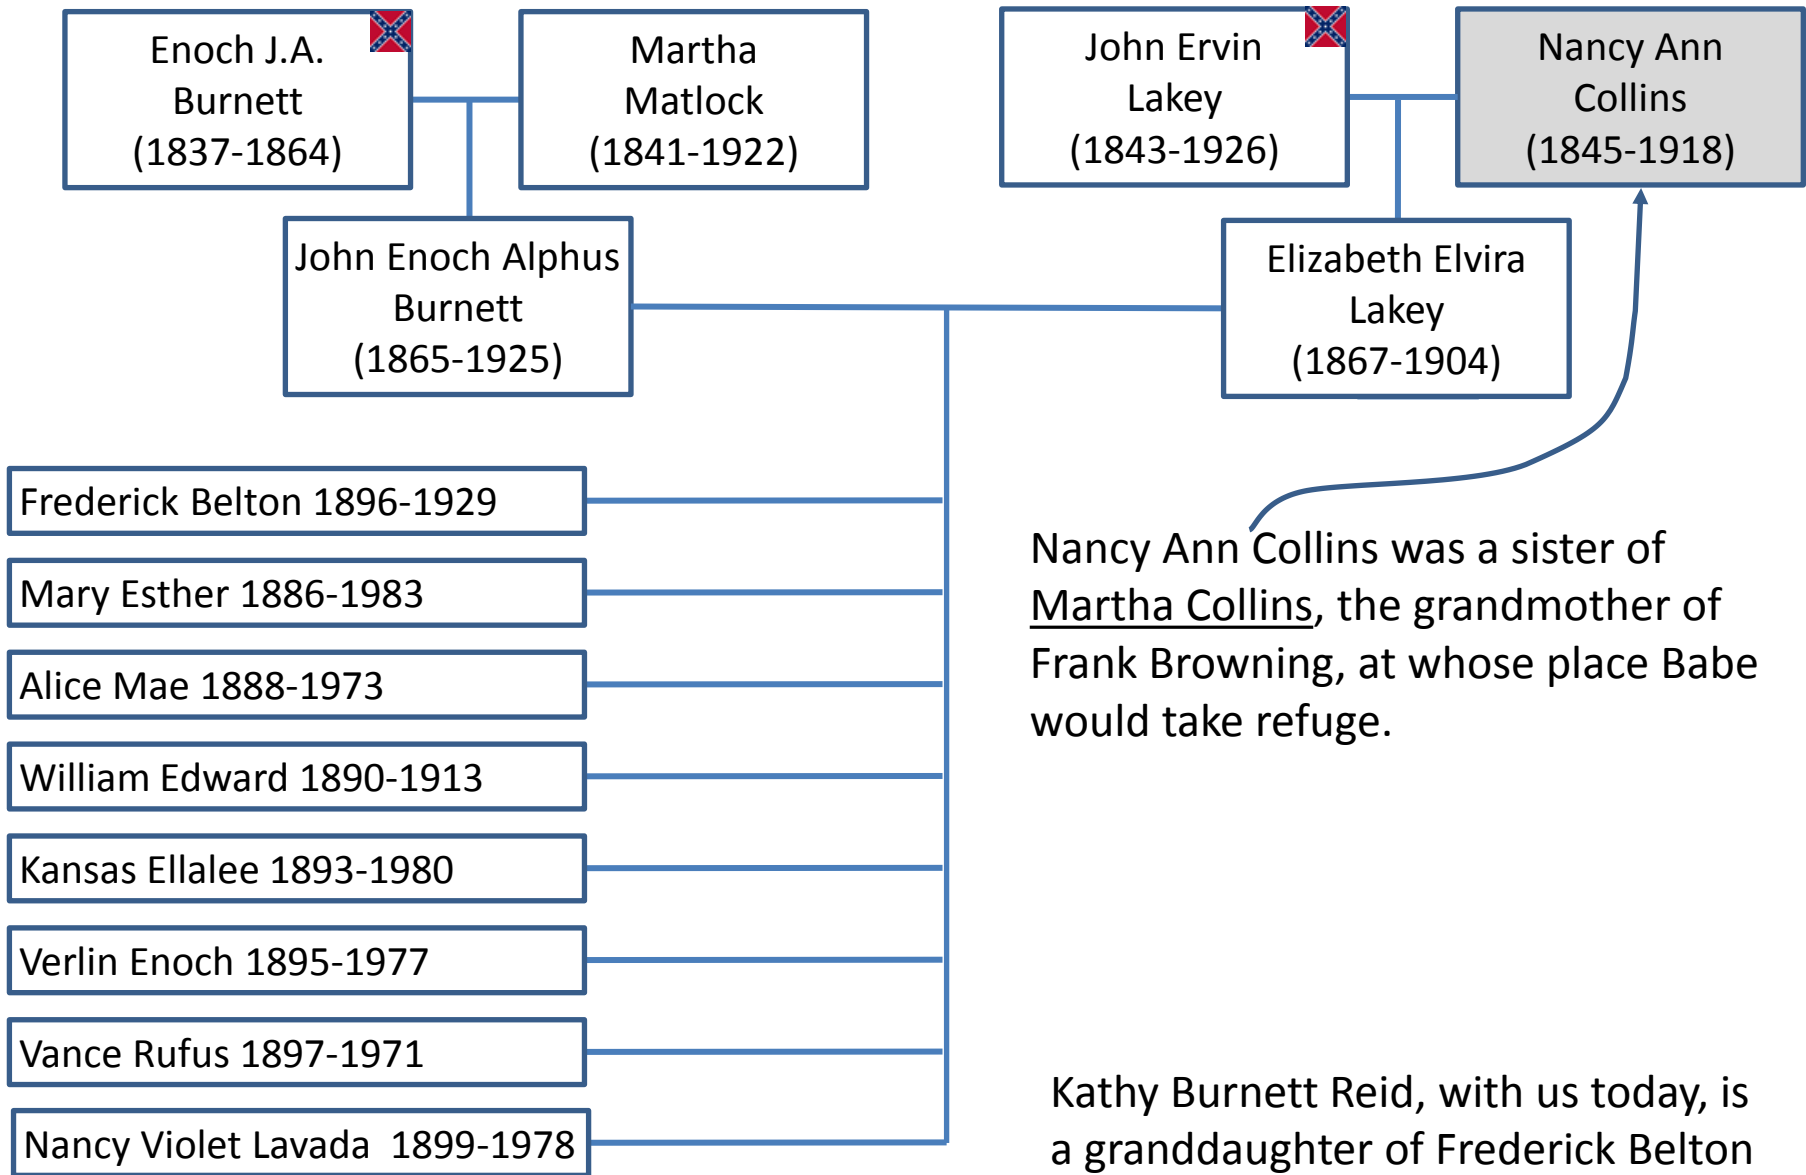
Enoch J.A. Burnett (1837-1864)

Martha Matlock (1841-1922)

John Ervin Lakey (1843-1926)

Nancy Ann Collins (1845-1918)

John Enoch Alphus Burnett (1865-1925)

Elizabeth Elvira Lakey (1867-1904)

Frederick Belton 1896-1929

Mary Esther 1886-1983

Alice Mae 1888-1973

William Edward 1890-1913

Kansas Ellalee 1893-1980

Verlin Enoch 1895-1977

Vance Rufus 1897-1971

Nancy Violet Lavada 1899-1978

Nancy Ann Collins was a sister of Martha Collins, the grandmother of Frank Browning, at whose place Babe would take refuge.

Kathy Burnett Reid, with us today, is a granddaughter of Frederick Belton